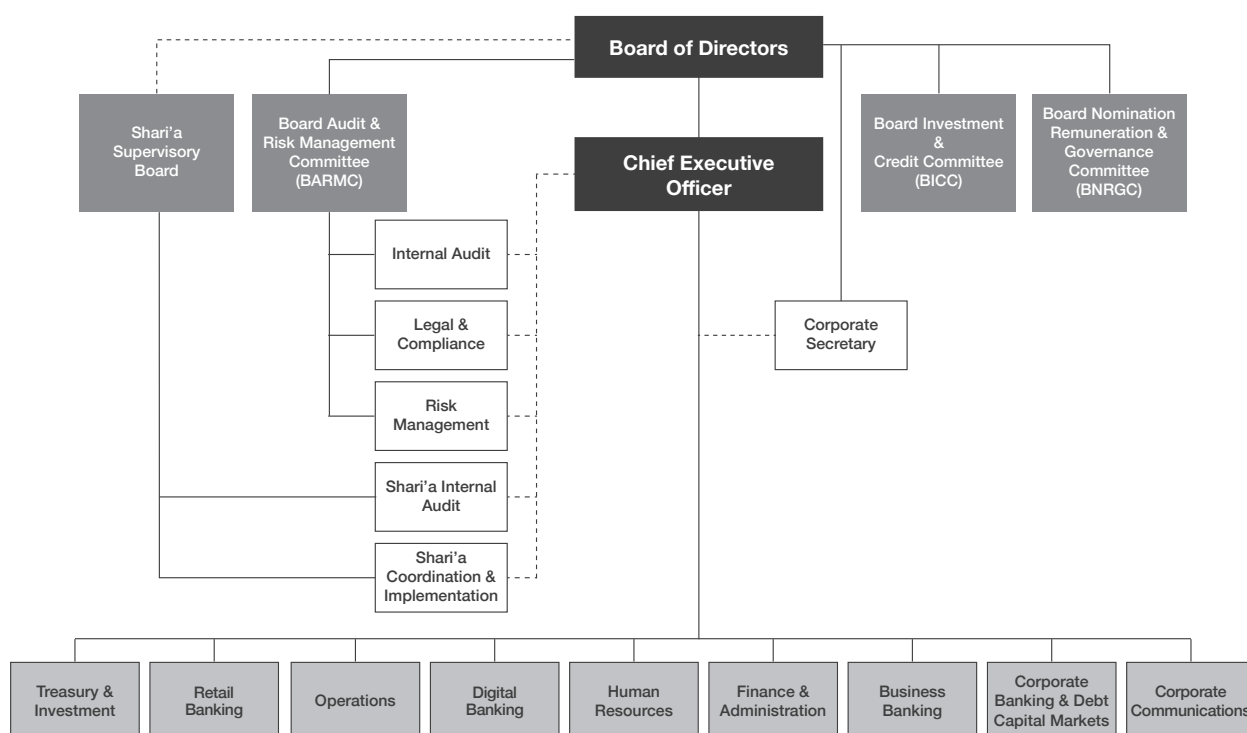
Board of Directors

Shari'a Supervisory Board

Board Audit & Risk Management Committee (BARMC)

Chief Executive Officer

Board Investment & Credit Committee (BICC)

Board Nomination Remuneration & Governance Committee (BNRGC)

Internal Audit

Legal & Compliance

Risk Management

Shari'a Internal Audit

Shari'a Coordination & Implementation

Corporate Secretary

Treasury & Investment

Retail Banking

Operations

Digital Banking

Human Resources

Finance & Administration

Business Banking

Corporate Banking & Debt Capital Markets

Corporate Communications